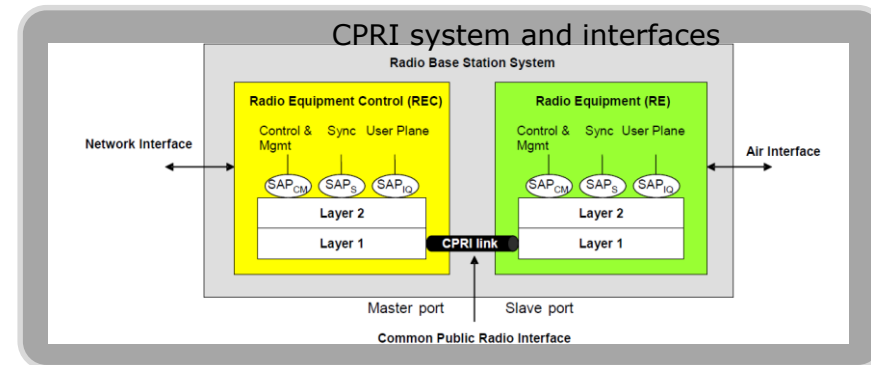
CPRI system and interfaces

Radio Base Station System

Network Interface

Radio Equipment Control (REC)

Control & Mgmt

Sync

User Plane

$SAP_{CM}$

$SAP_{S}$

$SAP_{IQ}$

Layer 2

Layer 1

CPRI link

Radio Equipment (RE)

Control & Mgmt

Sync

User Plane

$SAP_{CM}$

$SAP_{S}$

$SAP_{IQ}$

Layer 2

Layer 1

Air Interface

Master port

Slave port

Common Public Radio Interface